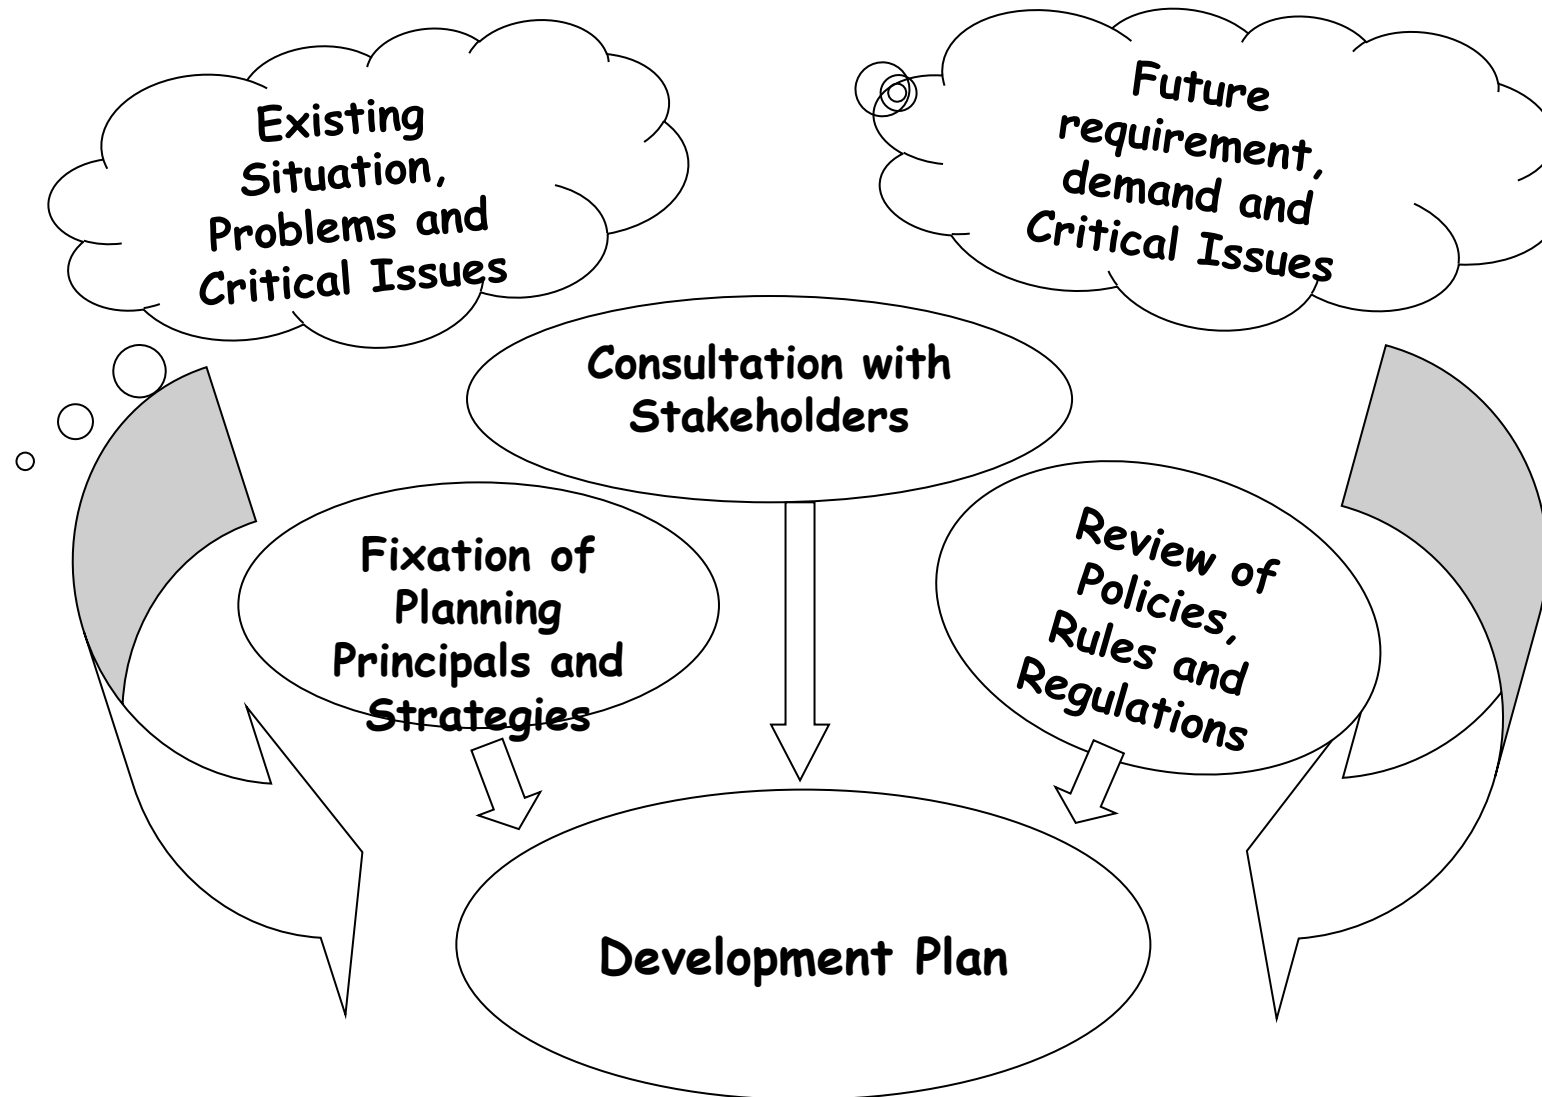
Existing Situation, Problems and Critical Issues

Future requirement, demand and Critical Issues

Consultation with Stakeholders

Fixation of Planning Principals and Strategies

Review of Policies, Rules and Regulations

Development Plan